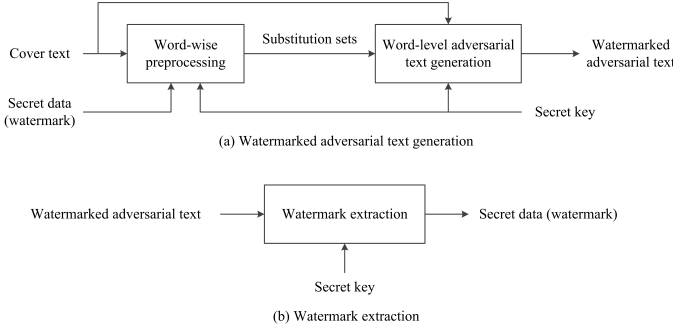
Cover text

Word-wise preprocessing

Substitution sets

Word-level adversarial text generation

Watermarked adversarial text

Secret data (watermark)

Secret key

(a) Watermarked adversarial text generation

Watermarked adversarial text

Watermark extraction

Secret data (watermark)

Secret key

(b) Watermark extraction